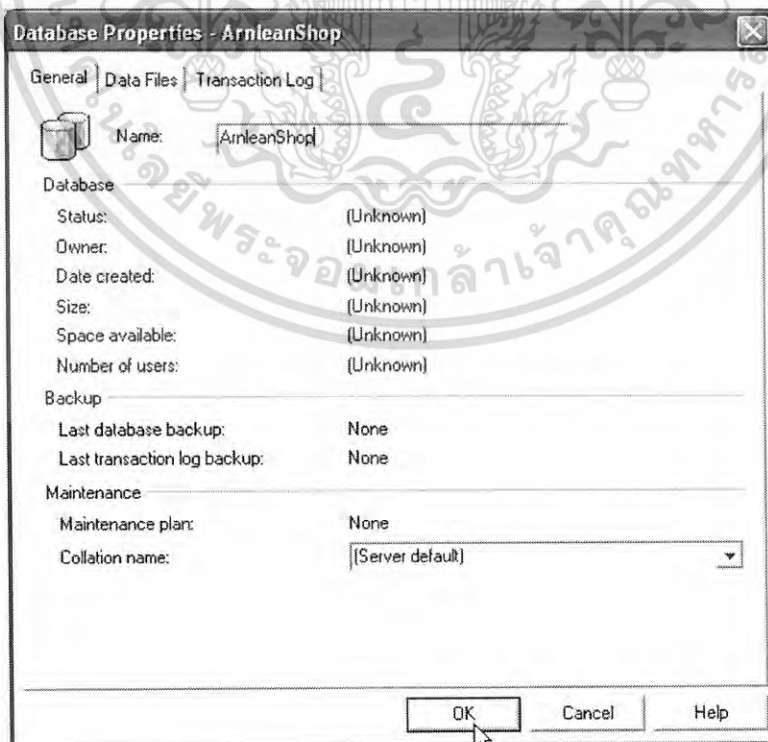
Database Properties - ArnleanShop

General | Data Files | Transaction Log |

Name: ArnleanShop

Database

Status: (Unknown)

Owner: (Unknown)

Date created: (Unknown)

Size: (Unknown)

Space available: (Unknown)

Number of users: (Unknown)

Backup

Last database backup: None

Last transaction log backup: None

Maintenance

Maintenance plan: None

Collation name: (Server default)

OK Cancel Help